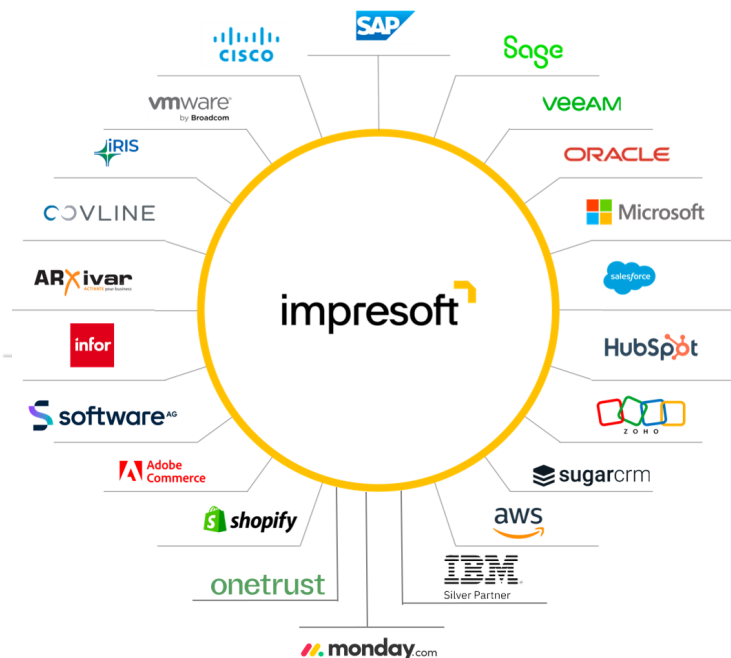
SAP

CISCO

Sage

vmware
by Broadcom

VEEAM

iRIS

ORACLE

COVLINE

Microsoft

ARXivar
ACTIVATE your business

salesforce

impresoft

infor

HubSpot

software AG

ZOHO

Adobe Commerce

sugarcrm

shopify

aws

onetrust

IBM
Silver Partner

monday.com